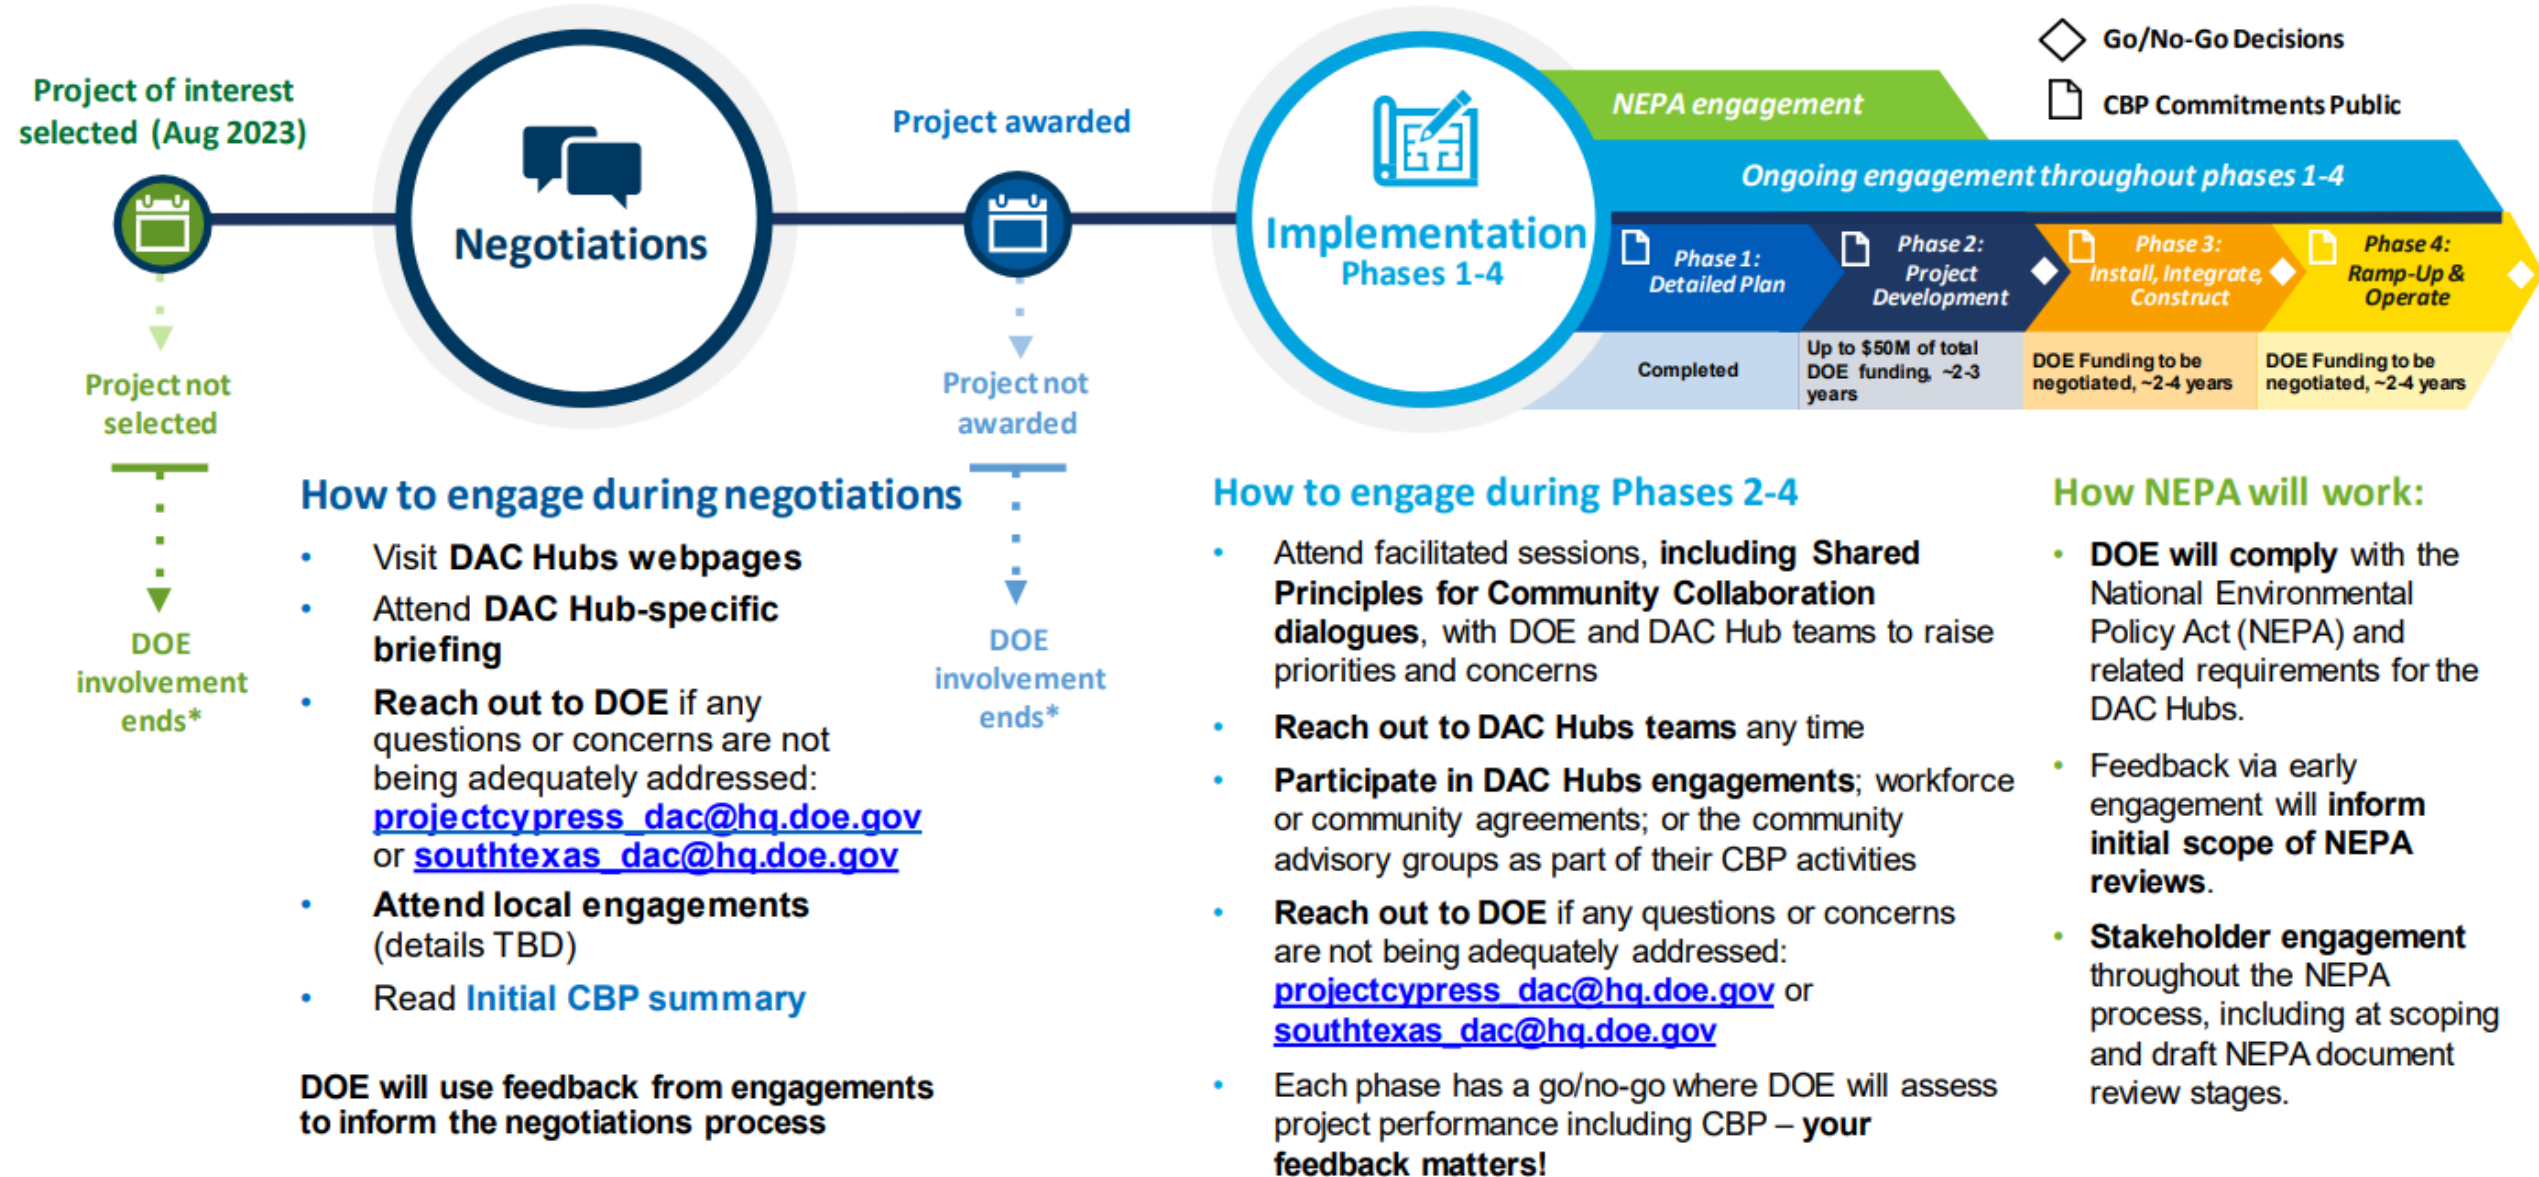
Go/No-Go Decisions

CBP Commitments Public

Project of interest selected (Aug 2023)

Negotiations

Project awarded

Implementation Phases 1-4

NEPA engagement

Ongoing engagement throughout phases 1-4

Phase 1: Detailed Plan

Phase 2: Project Development

Phase 3: Install, Integrate, Construct

Phase 4: Ramp-Up & Operate

Completed

Up to $50M of total DOE funding, ~2-3 years

DOE Funding to be negotiated, ~2-4 years

DOE Funding to be negotiated, ~2-4 years

Project not selected

DOE involvement ends*

Project not awarded

DOE involvement ends*

How to engage during negotiations

- Visit DAC Hubs webpages
- Attend DAC Hub-specific briefing
- Reach out to DOE if any questions or concerns are not being adequately addressed: projectcypress_dac@hq.doe.gov or southtexas_dac@hq.doe.gov
- Attend local engagements (details TBD)
- Read Initial CBP summary

DOE will use feedback from engagements to inform the negotiations process

How to engage during Phases 2-4

- Attend facilitated sessions, including Shared Principles for Community Collaboration dialogues, with DOE and DAC Hub teams to raise priorities and concerns
- Reach out to DAC Hubs teams any time
- Participate in DAC Hubs engagements; workforce or community agreements; or the community advisory groups as part of their CBP activities
- Reach out to DOE if any questions or concerns are not being adequately addressed: projectcypress_dac@hq.doe.gov or southtexas_dac@hq.doe.gov
- Each phase has a go/no-go where DOE will assess project performance including CBP – your feedback matters!

How NEPA will work:

- DOE will comply with the National Environmental Policy Act (NEPA) and related requirements for the DAC Hubs.
- Feedback via early engagement will inform initial scope of NEPA reviews.
- Stakeholder engagement throughout the NEPA process, including at scoping and draft NEPA document review stages.